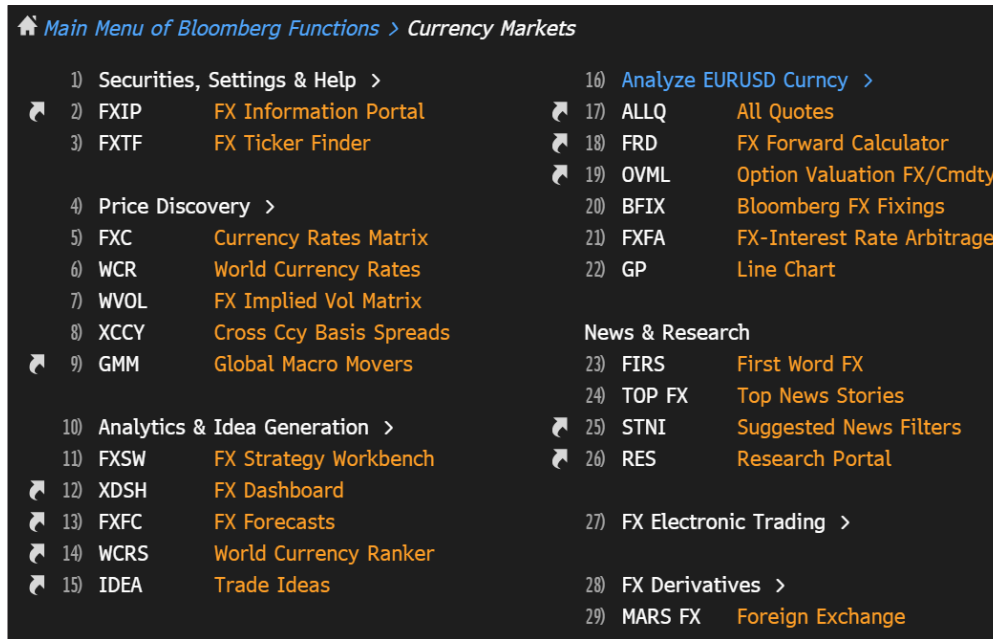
Main Menu of Bloomberg Functions > Currency Markets

1) Securities, Settings & Help >
2) FXIP FX Information Portal
3) FXTF FX Ticker Finder

4) Price Discovery >
5) FXC Currency Rates Matrix
6) WCR World Currency Rates
7) WVOL FX Implied Vol Matrix
8) XCCY Cross Ccy Basis Spreads
9) GMM Global Macro Movers

10) Analytics & Idea Generation >
11) FXSW FX Strategy Workbench
12) XDSH FX Dashboard
13) FXFC FX Forecasts
14) WCRS World Currency Ranker
15) IDEA Trade Ideas

16) Analyze EURUSD Curncy >
17) ALLQ All Quotes
18) FRD FX Forward Calculator
19) OVML Option Valuation FX/Cmdty
20) BFIX Bloomberg FX Fixings
21) FXFA FX-Interest Rate Arbitrage
22) GP Line Chart

News & Research
23) FIRS First Word FX
24) TOP FX Top News Stories
25) STNI Suggested News Filters
26) RES Research Portal

27) FX Electronic Trading >

28) FX Derivatives >
29) MARS FX Foreign Exchange